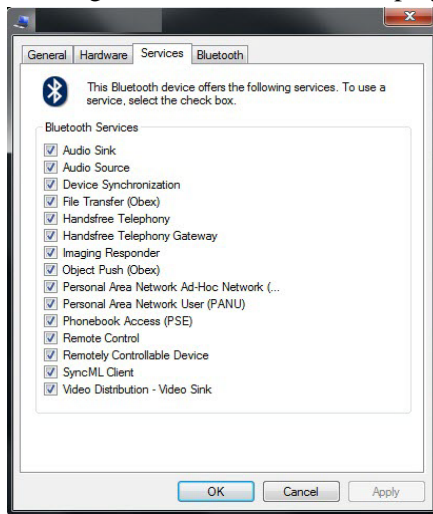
General Hardware Services Bluetooth

This Bluetooth device offers the following services. To use a service, select the check box.

Bluetooth Services

Audio Sink
Audio Source
Device Synchronization
File Transfer (Obex)
Handsfree Telephony
Handsfree Telephony Gateway
Imaging Responder
Object Push (Obex)
Personal Area Network Ad-Hoc Network (...
Personal Area Network User (PANU)
Phonebook Access (PSE)
Remote Control
Remotely Controllable Device
SyncML Client
Video Distribution - Video Sink

OK Cancel Apply